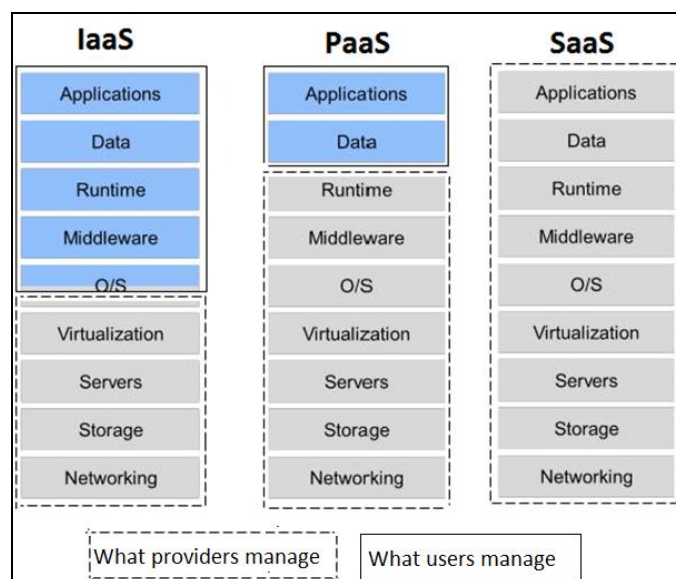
IaaS

Applications
Data
Runtime
Middleware
O/S
Virtualization
Servers
Storage
Networking

PaaS

Applications
Data
Runtime
Middleware
O/S
Virtualization
Servers
Storage
Networking

SaaS

Applications
Data
Runtime
Middleware
O/S
Virtualization
Servers
Storage
Networking

What providers manage

What users manage